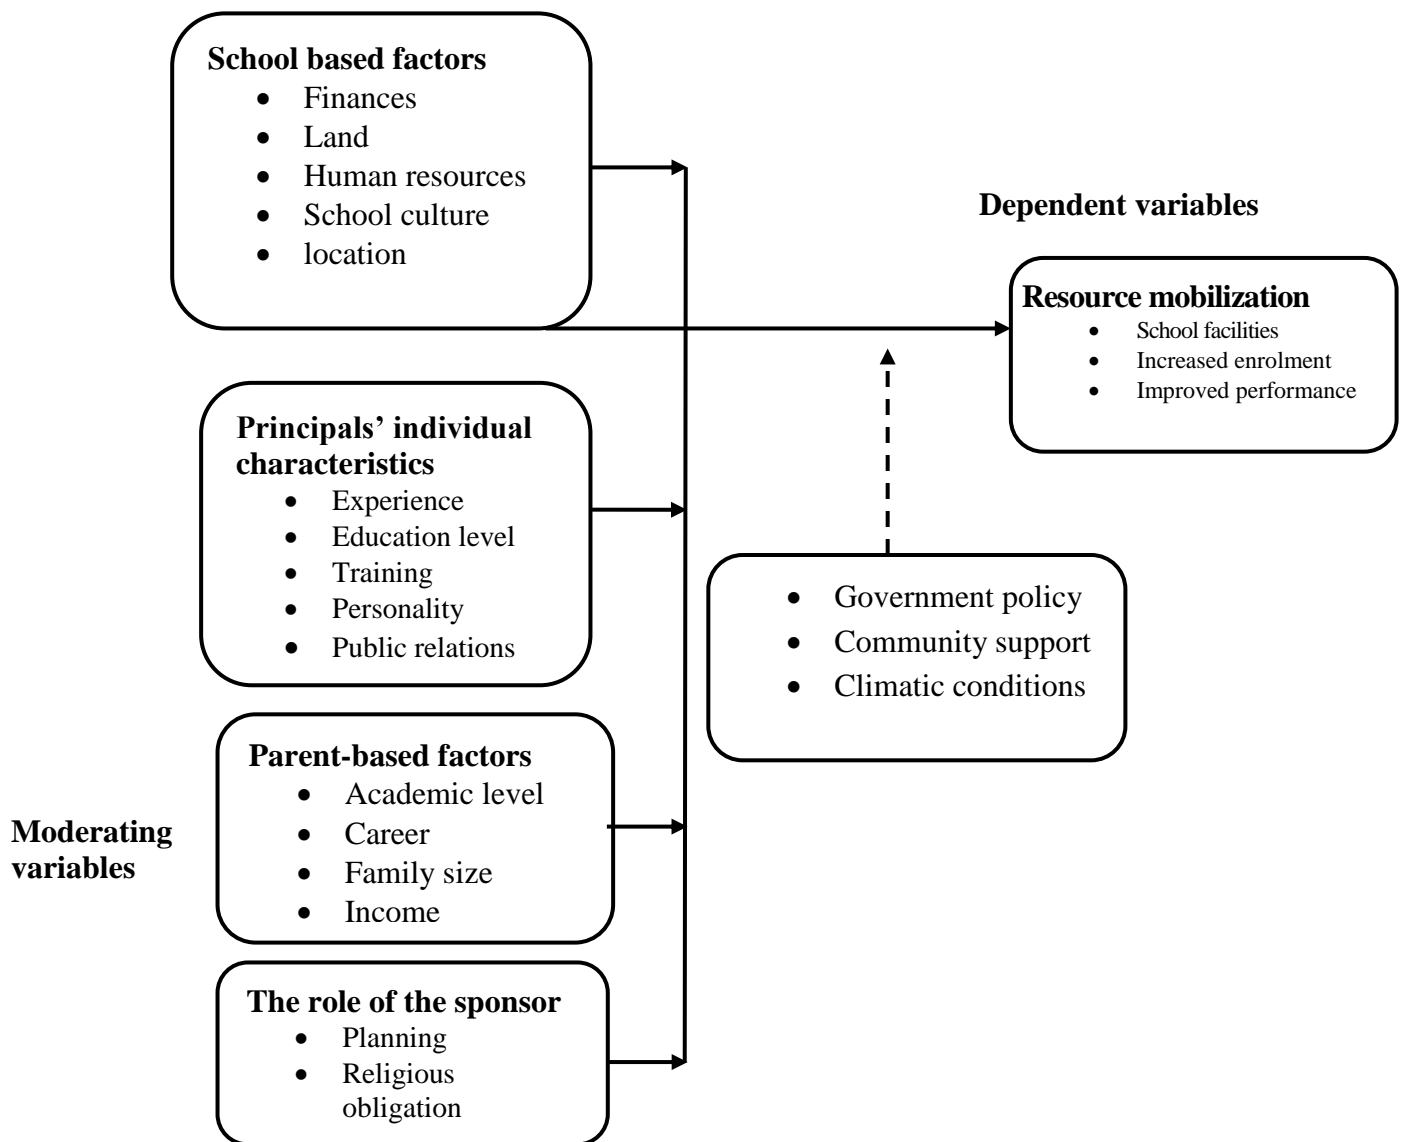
**School based factors**
- Finances
- Land
- Human resources
- School culture
- location

**Dependent variables**

**Resource mobilization**
- School facilities
- Increased enrolment
- Improved performance

**Principals' individual characteristics**
- Experience
- Education level
- Training
- Personality
- Public relations

- Government policy
- Community support
- Climatic conditions

**Parent-based factors**
- Academic level
- Career
- Family size
- Income

**Moderating variables**

**The role of the sponsor**
- Planning
- Religious obligation